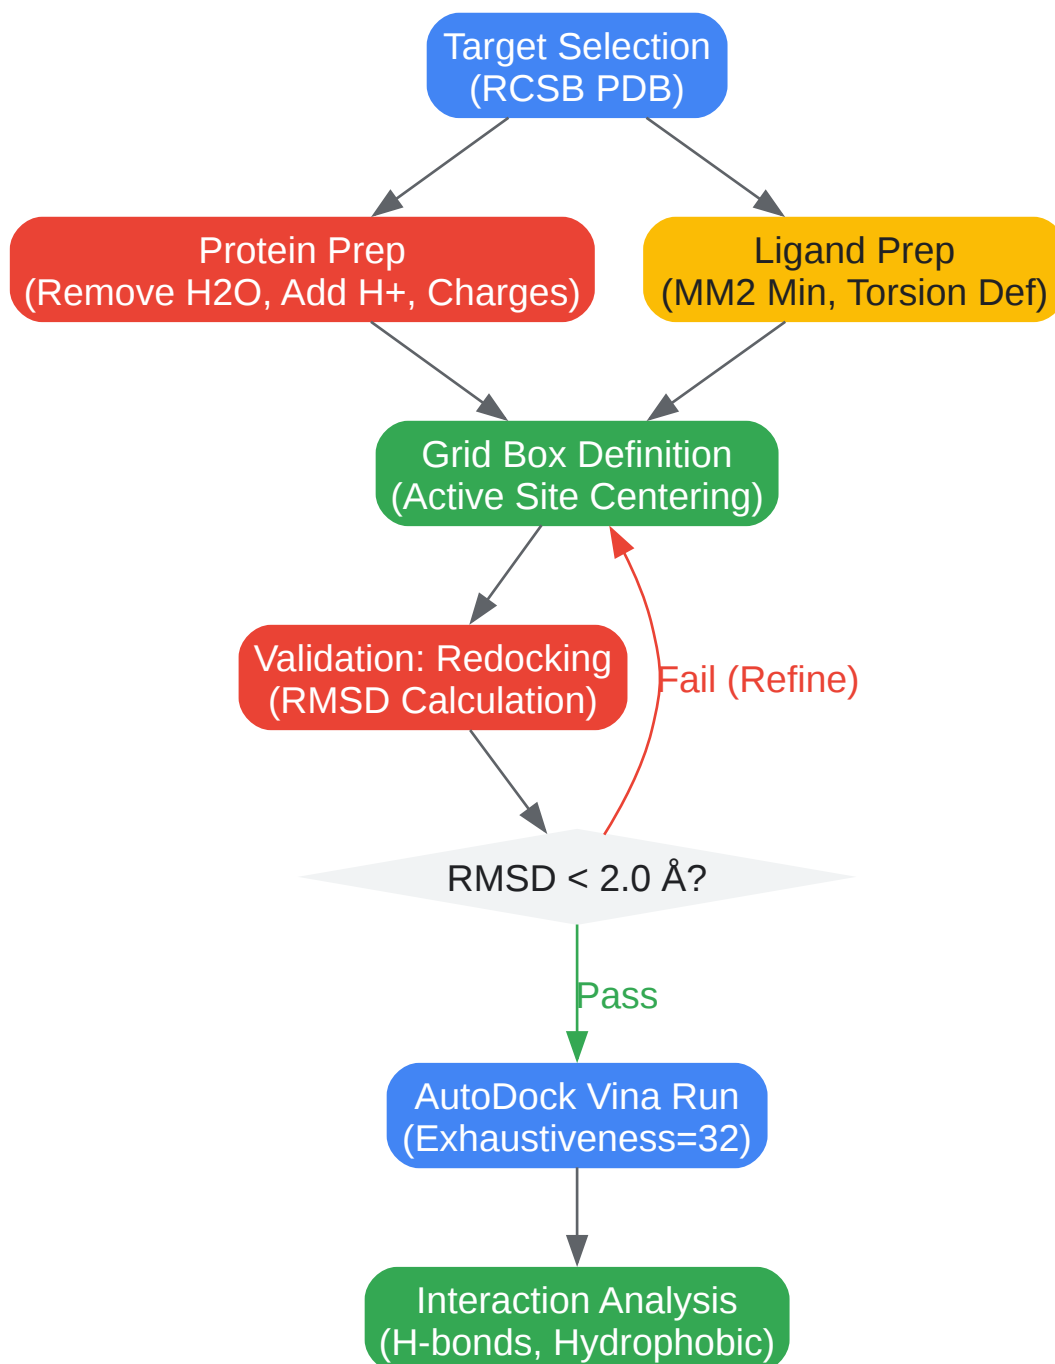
Target Selection
(RCSB PDB)

Protein Prep
(Remove H2O, Add H+, Charges)

Ligand Prep
(MM2 Min, Torsion Def)

Grid Box Definition
(Active Site Centering)

Validation: Redocking
(RMSD Calculation)

Fail (Refine)

RMSD < 2.0 Å?

Pass

AutoDock Vina Run
(Exhaustiveness=32)

Interaction Analysis
(H-bonds, Hydrophobic)